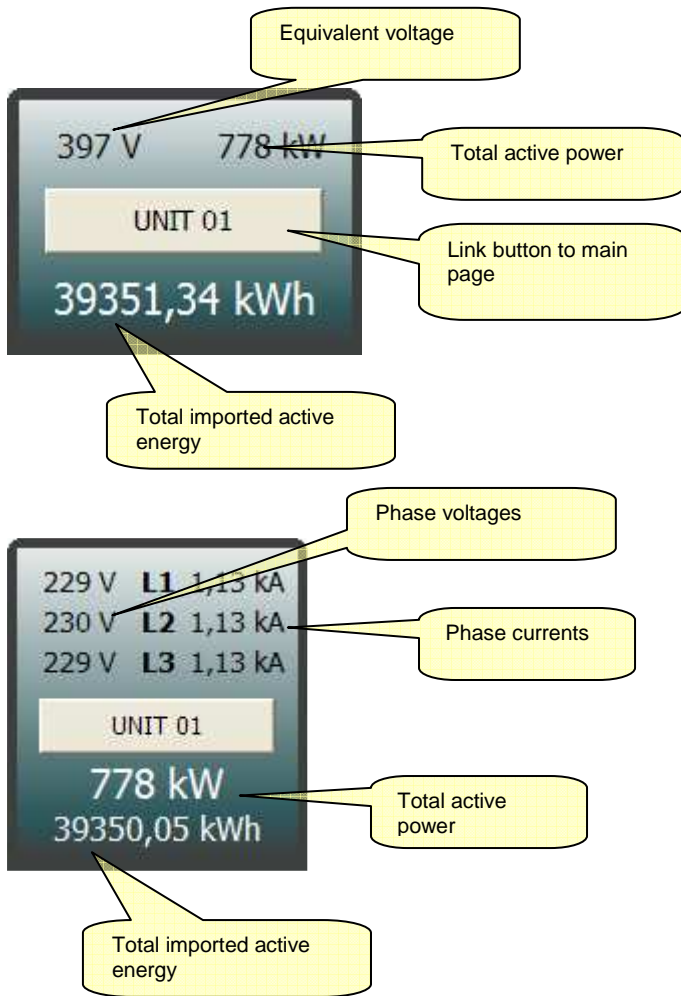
Equivalent voltage

397 V 778 kW

Total active power

UNIT 01

Link button to main page

39351,34 kWh

Total imported active energy

Phase voltages

229 V L1 1,13 kA
230 V L2 1,13 kA
229 V L3 1,13 kA

Phase currents

UNIT 01

778 kW

Total active power

39350,05 kWh

Total imported active energy